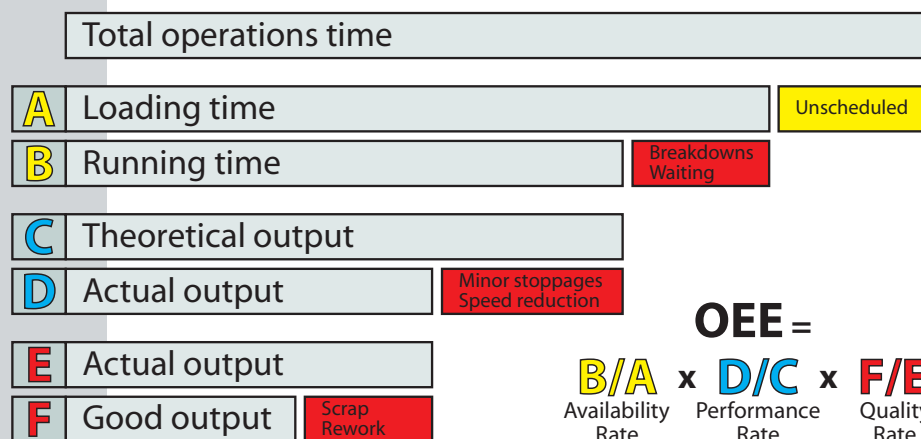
Total operations time

A Loading time

Unscheduled

B Running time

Breakdowns
Waiting

C Theoretical output

D Actual output

Minor stoppages
Speed reduction

OEE =

E Actual output

F Good output

Scrap
Rework

B/A x D/C x F/E

Availability Rate

Performance Rate

Quality Rate